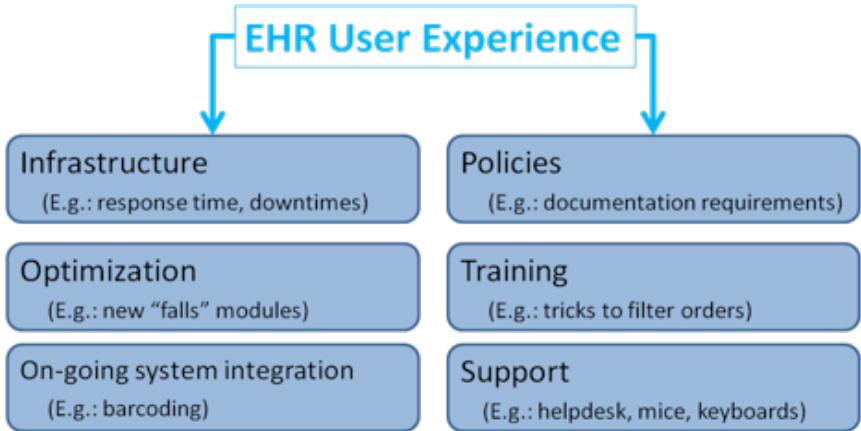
EHR User Experience

Infrastructure
(E.g.: response time, downtimes)

Optimization
(E.g.: new “falls” modules)

On-going system integration
(E.g.: barcoding)

Policies
(E.g.: documentation requirements)

Training
(E.g.: tricks to filter orders)

Support
(E.g.: helpdesk, mice, keyboards)